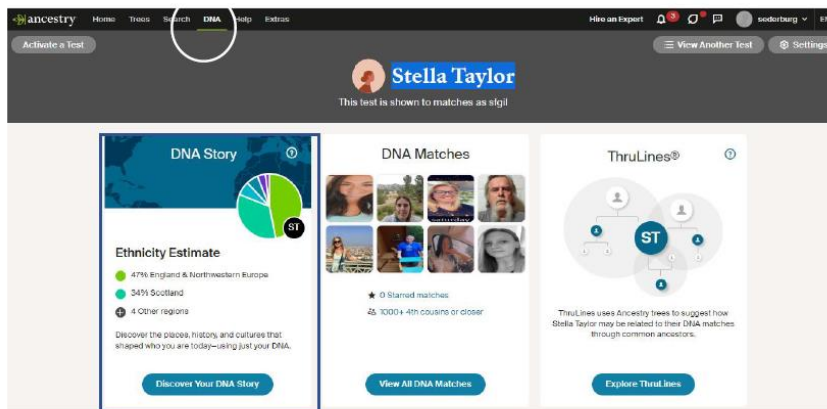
ancestry Home Trees Search DNA Help Extras

Hire an Expert 3 sederburg EN

Activate a Test

View Another Test Settings

Stella Taylor

This test is shown to matches as stgil

DNA Story

ST

Ethnicity Estimate

47% England & Northwestern Europe

34% Scotland

4 Other regions

Discover the places, history, and cultures that shaped who you are today—using just your DNA.

Discover Your DNA Story

DNA Matches

0 Starred matches

1000+ 4th cousins or closer

View All DNA Matches

ThruLines®

ST

ThruLines uses Ancestry trees to suggest how Stella Taylor may be related to their DNA matches through common ancestors.

Explore ThruLines